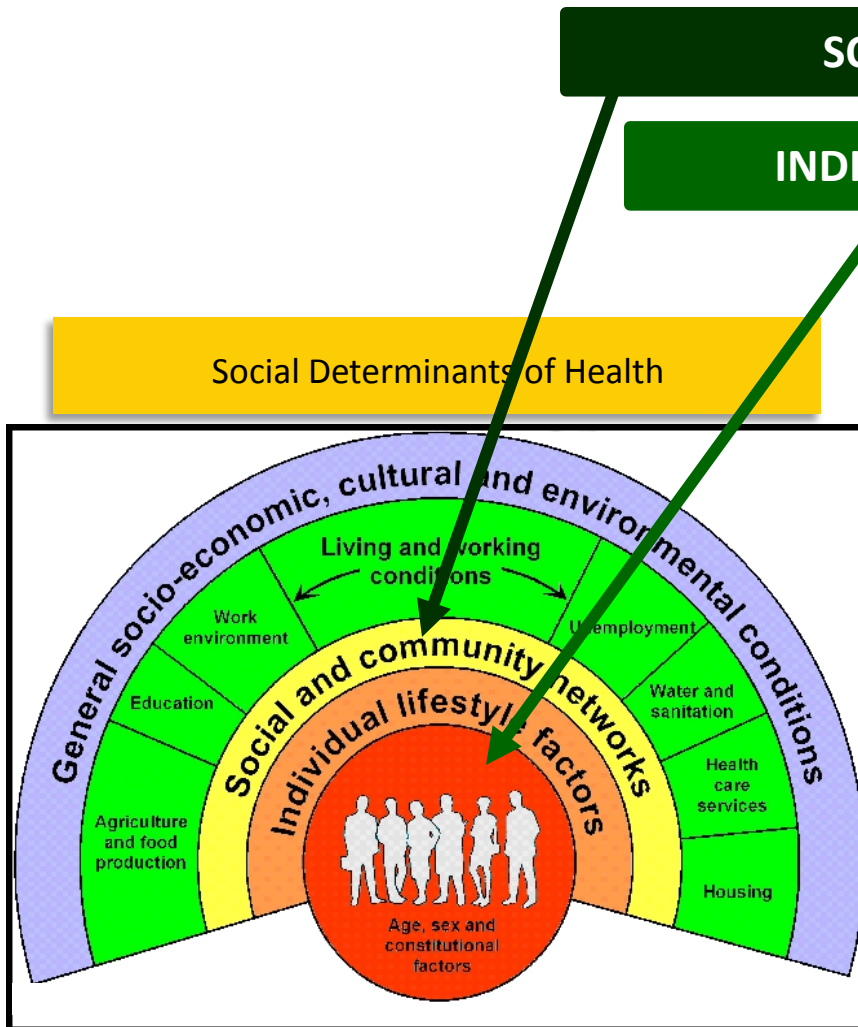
SC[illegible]

INDI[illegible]

Social Determinants of Health

General socio-economic, cultural and environmental conditions

Living and working conditions

Work environment

Education

Agriculture and food production

Unemployment

Water and sanitation

Health care services

Housing

Social and community networks

Individual lifestyle factors

Age, sex and constitutional factors